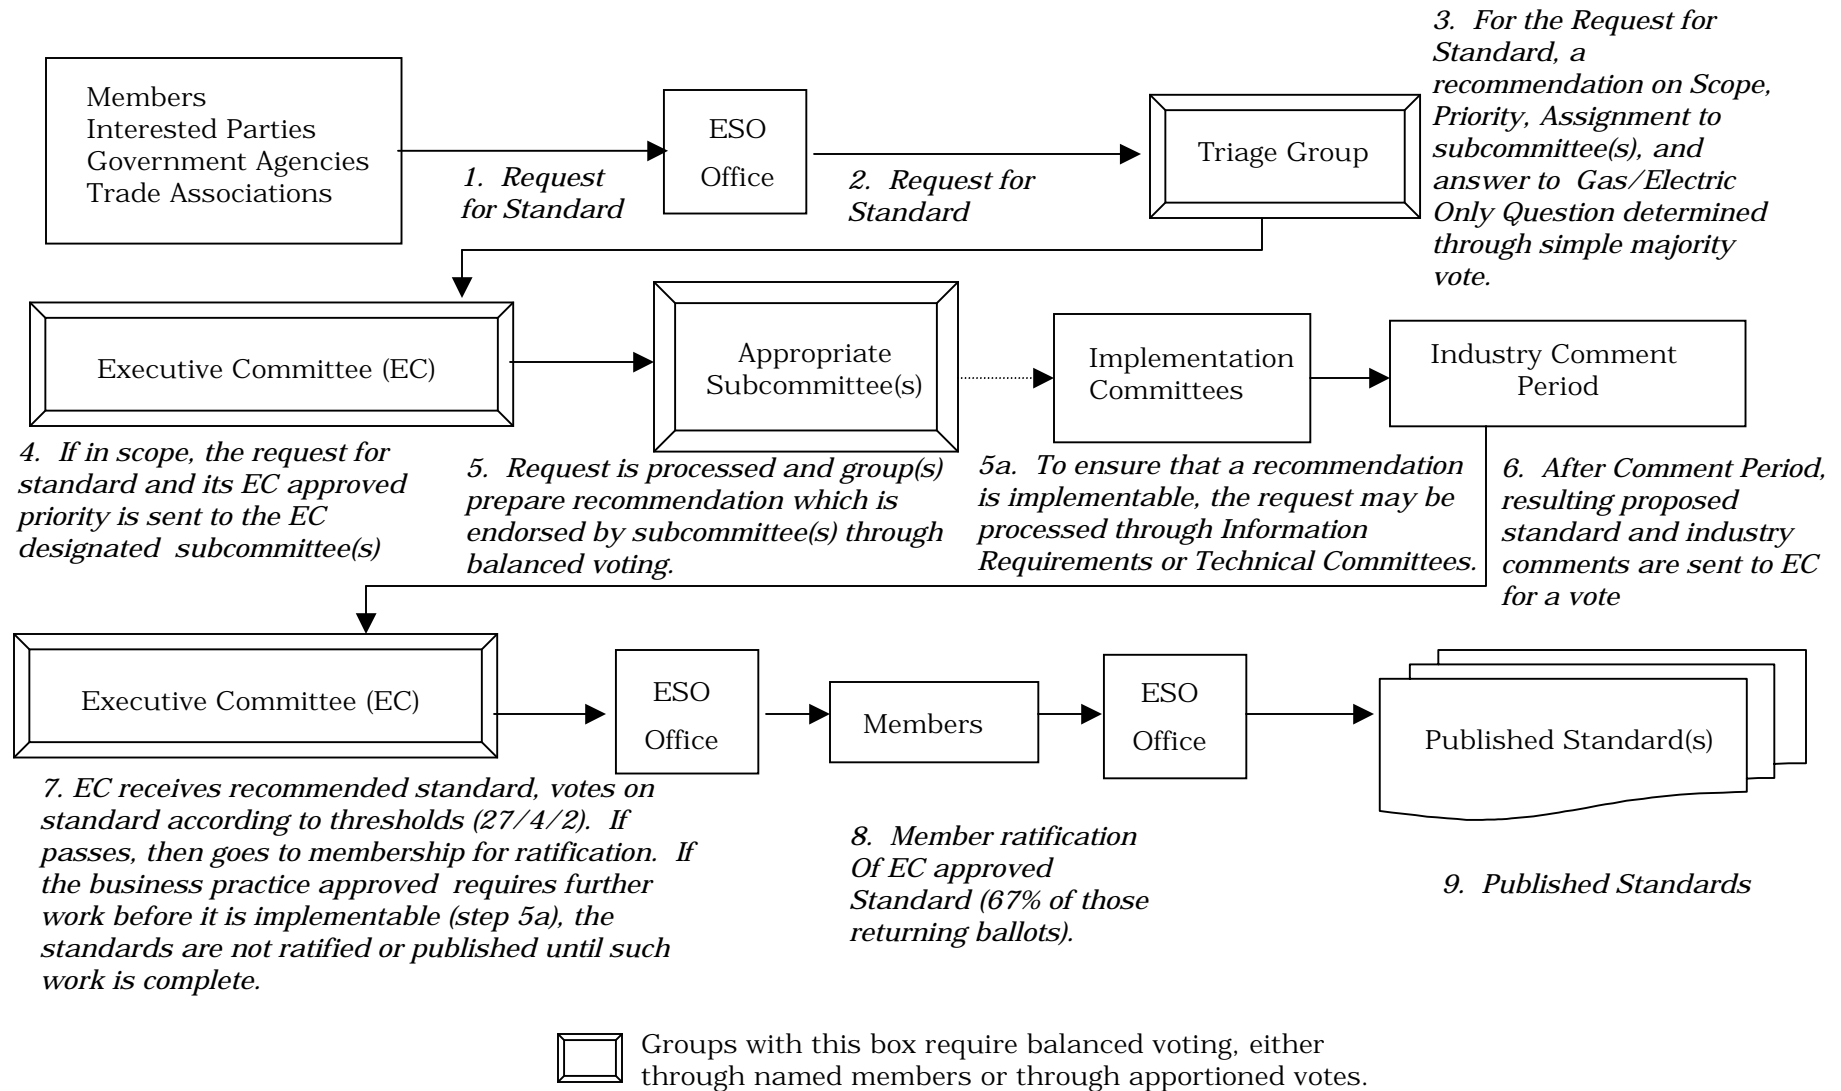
Members
Interested Parties
Government Agencies
Trade Associations

1. Request for Standard

ESO Office

2. Request for Standard

Triage Group

3. For the Request for Standard, a recommendation on Scope, Priority, Assignment to subcommittee(s), and answer to Gas/Electric Only Question determined through simple majority vote.

Executive Committee (EC)

4. If in scope, the request for standard and its EC approved priority is sent to the EC designated subcommittee(s)

Appropriate Subcommittee(s)

5. Request is processed and group(s) prepare recommendation which is endorsed by subcommittee(s) through balanced voting.

Implementation Committees

5a. To ensure that a recommendation is implementable, the request may be processed through Information Requirements or Technical Committees.

Industry Comment Period

6. After Comment Period, resulting proposed standard and industry comments are sent to EC for a vote

Executive Committee (EC)

7. EC receives recommended standard, votes on standard according to thresholds (27/4/2). If passes, then goes to membership for ratification. If the business practice approved requires further work before it is implementable (step 5a), the standards are not ratified or published until such work is complete.

ESO Office

Members

ESO Office

8. Member ratification Of EC approved Standard (67% of those returning ballots).

Published Standard(s)

9. Published Standards

Groups with this box require balanced voting, either through named members or through apportioned votes.